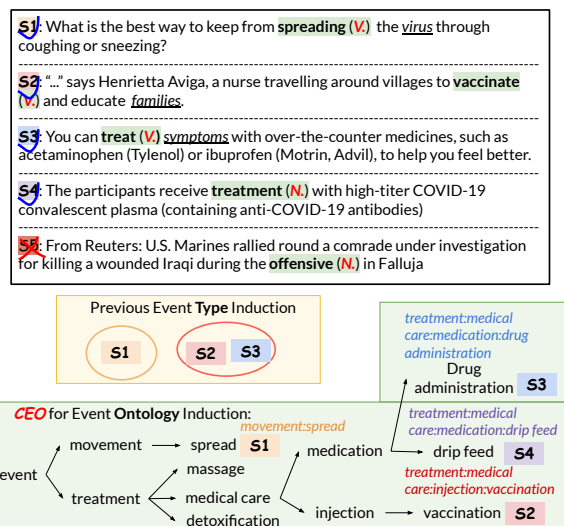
S1: What is the best way to keep from spreading (V.) the virus through coughing or sneezing?

S2: "..." says Henrietta Aviga, a nurse travelling around villages to vaccinate (V.) and educate families.

S3: You can treat (V.) symptoms with over-the-counter medicines, such as acetaminophen (Tylenol) or ibuprofen (Motrin, Advil), to help you feel better.

S4: The participants receive treatment (N.) with high-titer COVID-19 convalescent plasma (containing anti-COVID-19 antibodies)

S5: From Reuters: U.S. Marines rallied round a comrade under investigation for killing a wounded Iraqi during the offensive (N.) in Falluja

Previous Event Type Induction

S1

S2 S3

treatment:medical care:medication:drug administration

Drug administration S3

CEO for Event Ontology Induction:

movement:spread

event

movement

spread S1

treatment

massage

medical care

detoxification

medication

injection

treatment:medical care:medication:drip feed

drip feed S4

treatment:medical care:injection:vaccination

vaccination S2